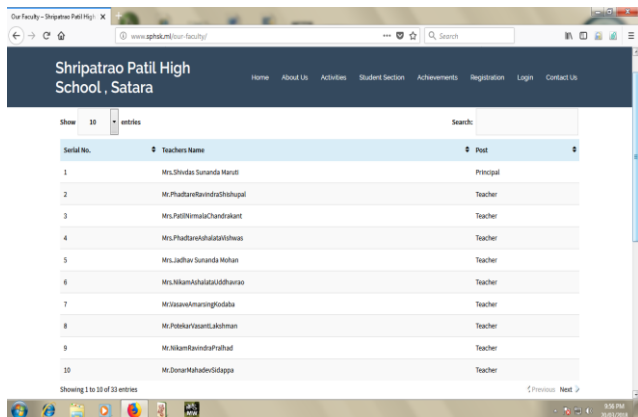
Our Faculty – Shripatrao Patil High

www.sphsk.ml/our-faculty/

Search

Shripatrao Patil High School , Satara

Home About Us Activities Student Section Achievements Registration Login Contact Us

Show 10 entries

Search:

| Serial No. | Teachers Name | Post |
|---|---|---|
| 1 | Mrs.Shivdas Sunanda Maruti | Principal |
| 2 | Mr.PhadtareRavindraShishupal | Teacher |
| 3 | Mrs.PatilNirmalaChandrakant | Teacher |
| 4 | Mrs.PhadtareAshalataVishwas | Teacher |
| 5 | Mrs.Jadhav Sunanda Mohan | Teacher |
| 6 | Mrs.NikamAshalataUddhavrao | Teacher |
| 7 | Mr.VasaveAmarsingKodaba | Teacher |
| 8 | Mr.PotekarVasantLakshman | Teacher |
| 9 | Mr.NikamRavindraPralhad | Teacher |
| 10 | Mr.DonarMahadevSidappa | Teacher |

Showing 1 to 10 of 33 entries

Previous Next

8:56 PM